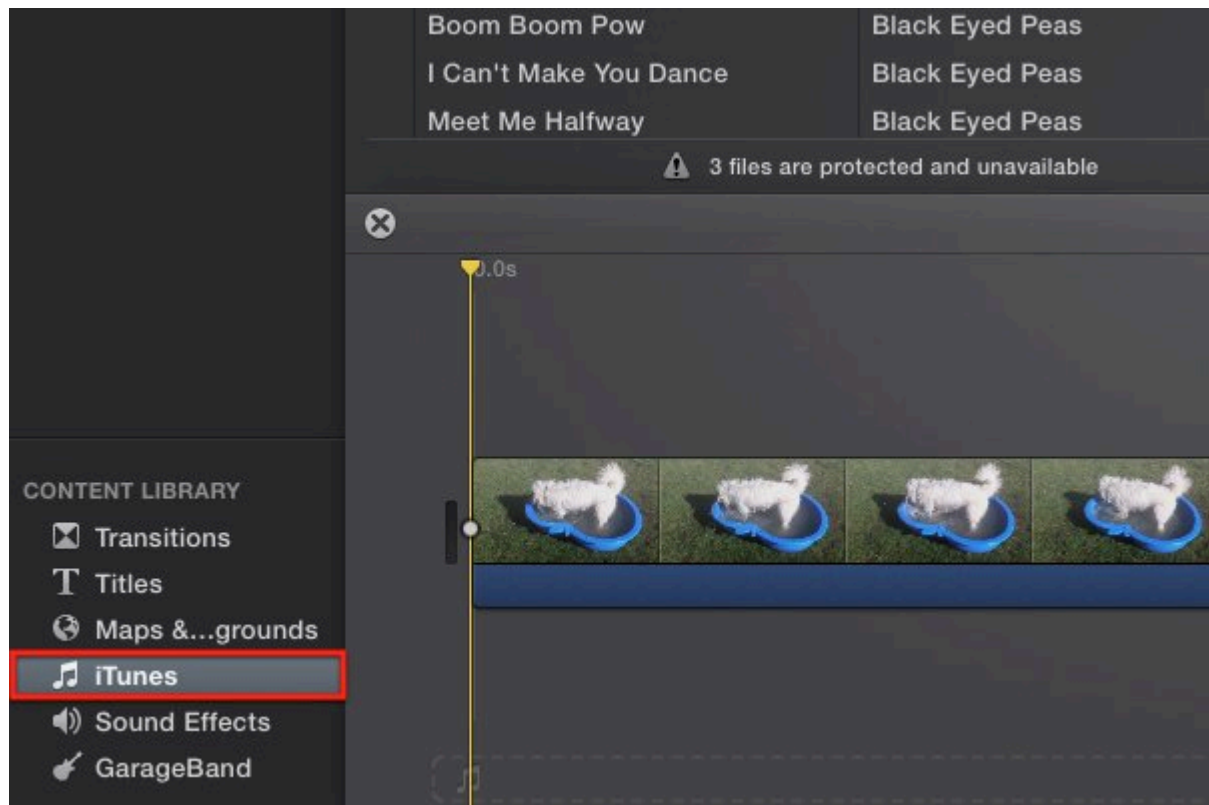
| Boom Boom Pow | Black Eyed Peas |
|---|---|
| I Can't Make You Dance | Black Eyed Peas |
| Meet Me Halfway | Black Eyed Peas |

3 files are protected and unavailable

0.0s

CONTENT LIBRARY
Transitions
Titles
Maps &...grounds
iTunes
Sound Effects
GarageBand